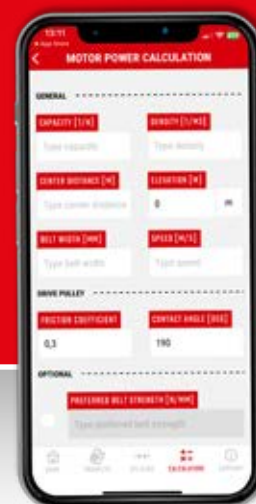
13:11
◀ App Store
MOTOR POWER CALCULATION

GENERAL

CAPACITY [T/H]
Type capacity

DENSITY [T/M3]
Type density

CENTER DISTANCE [M]
Type center distance

ELEVATION [M]
0
m

BELT WIDTH [MM]
Type belt width

SPEED [M/S]
Type speed

DRIVE PULLEY

FRICTION COEFFICIENT
0,3

CONTACT ANGLE [DEG]
190

OPTIONAL

PREFERRED BELT STRENGTH [N/MM]
Type preferred belt strength

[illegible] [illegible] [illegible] CALCULATION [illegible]